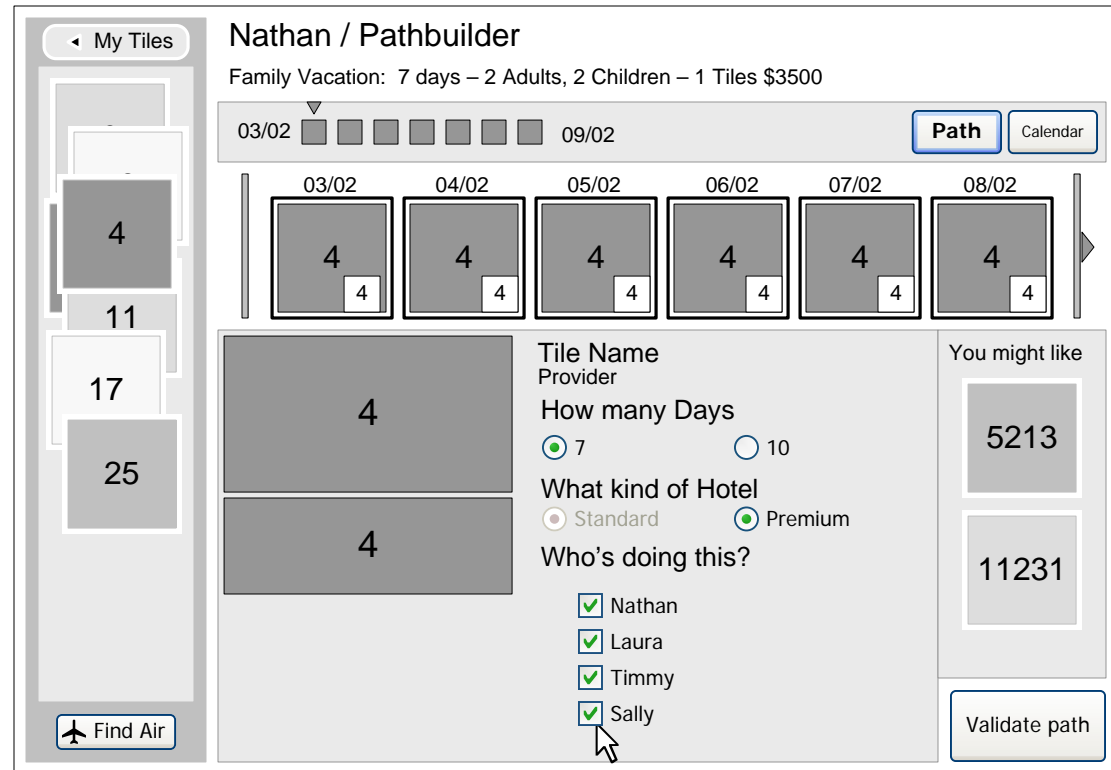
My Tiles

4

11

17

25

Find Air

Nathan / Pathbuilder

Family Vacation: 7 days – 2 Adults, 2 Children – 1 Tiles $3500

03/02 09/02

Path

Calendar

| 03/02 | 04/02 | 05/02 | 06/02 | 07/02 | 08/02 |
|---|---|---|---|---|---|
| 4 | 4 | 4 | 4 | 4 | 4 |
| 4 | 4 | 4 | 4 | 4 | 4 |

4

4

Tile Name
Provider

How many Days

7

10

What kind of Hotel

Standard

Premium

Who’s doing this?

Nathan

Laura

Timmy

Sally

You might like

5213

11231

Validate path